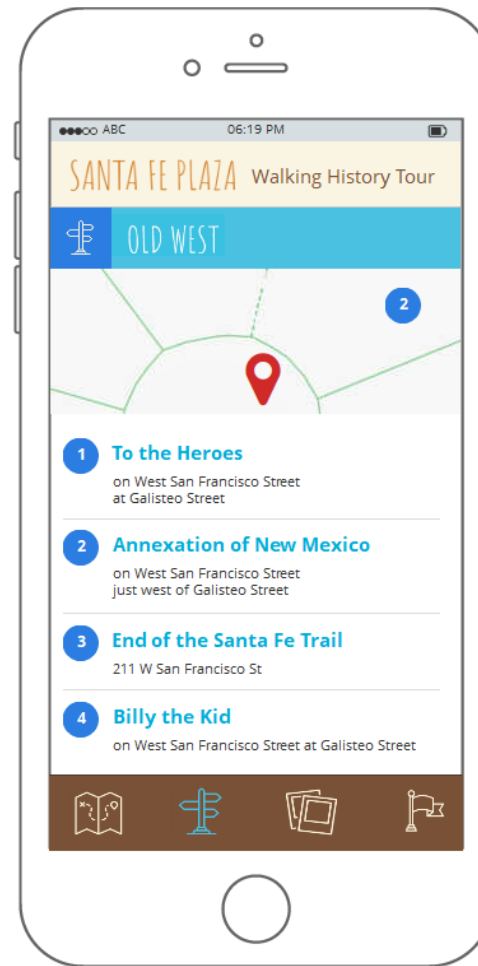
●●●○○ ABC 06:19 PM

SANTA FE PLAZA Walking History Tour

OLD WEST

2

1 To the Heroes
on West San Francisco Street at Galisteo Street

2 Annexation of New Mexico
on West San Francisco Street just west of Galisteo Street

3 End of the Santa Fe Trail
211 W San Francisco St

4 Billy the Kid
on West San Francisco Street at Galisteo Street